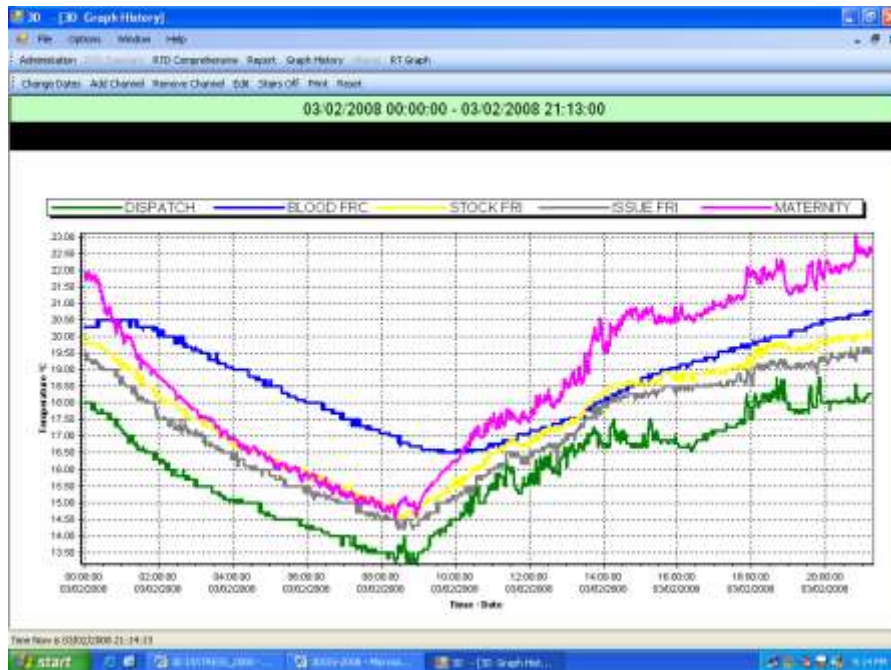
3D - [3D Graph History]

File Options Window Help

Administration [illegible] RTD Comprehensive Report Graph History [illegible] RT Graph

Change Dates Add Channel Remove Channel Edit Stars Off Print Reset

03/02/2008 00:00:00 - 03/02/2008 21:13:00

DISPATCH BLOOD FRC STOCK FRI ISSUE FRI MATERNITY

23.00
22.50
22.00
21.50
21.00
20.50
20.00
19.50
19.00
18.50
18.00
17.50
17.00
16.50
16.00
15.50
15.00
14.50
14.00
13.50

Temperature °C

00:00:00 03/02/2008
02:00:00 03/02/2008
04:00:00 03/02/2008
06:00:00 03/02/2008
08:00:00 03/02/2008
10:00:00 03/02/2008
12:00:00 03/02/2008
14:00:00 03/02/2008
16:00:00 03/02/2008
18:00:00 03/02/2008
20:00:00 03/02/2008

Time - Date

Time Now is 03/02/2008 21:14:23

start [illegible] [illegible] 3D - [3D Graph Hist...